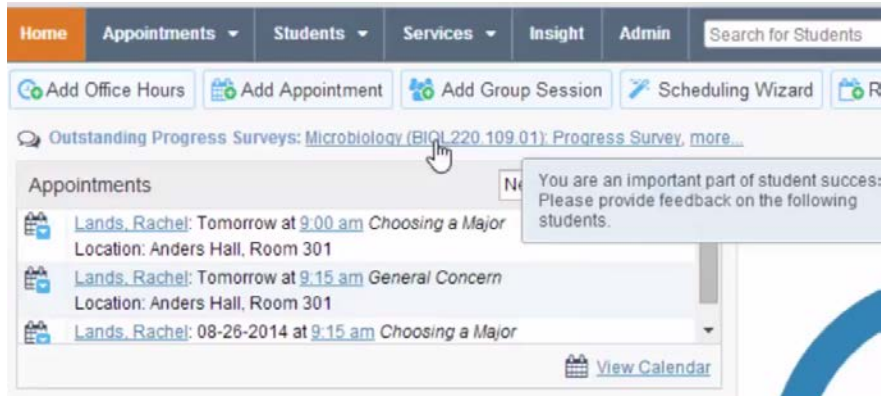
Home Appointments ▾ Students ▾ Services ▾ Insight Admin Search for Students

Add Office Hours Add Appointment Add Group Session Scheduling Wizard R

Outstanding Progress Surveys: Microbiology (BIOL 220.109.01): Progress Survey, more...

Appointments Ne

You are an important part of student succes Please provide feedback on the following students.

Lands, Rachel: Tomorrow at 9:00 am Choosing a Major
Location: Anders Hall, Room 301

Lands, Rachel: Tomorrow at 9:15 am General Concern
Location: Anders Hall, Room 301

Lands, Rachel: 08-26-2014 at 9:15 am Choosing a Major

View Calendar